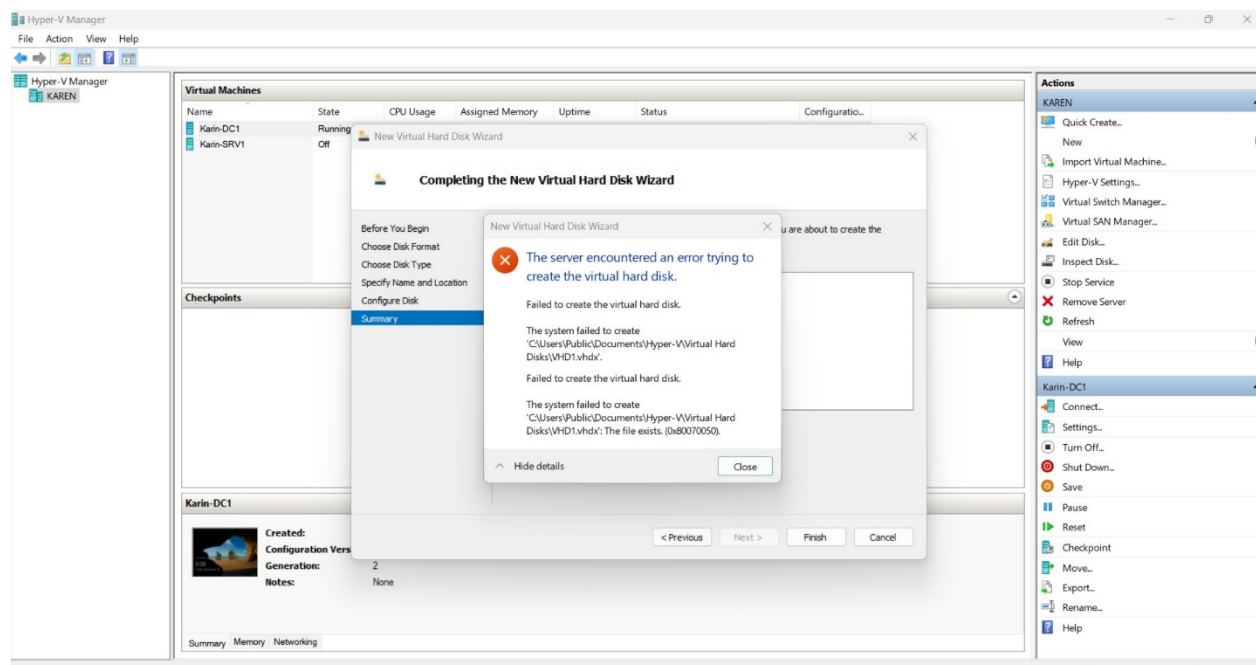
Hyper-V Manager

File Action View Help

Hyper-V Manager
KAREN

Virtual Machines

| Name | State | CPU Usage | Assigned Memory | Uptime | Status | Configuratio... |
|---|---|---|---|---|---|---|
| Karin-DC1 | Running | | | | | |
| Karin-SRV1 | Off | | | | | |

Checkpoints

Karin-DC1

Created:
Configuration Vers
Generation: 2
Notes: None

Summary Memory Networking

New Virtual Hard Disk Wizard

Completing the New Virtual Hard Disk Wizard

Before You Begin
Choose Disk Format
Choose Disk Type
Specify Name and Location
Configure Disk
Summary

u are about to create the

< Previous Next > Finish Cancel

New Virtual Hard Disk Wizard

The server encountered an error trying to create the virtual hard disk.

Failed to create the virtual hard disk.

The system failed to create 'C:\Users\Public\Documents\Hyper-V\Virtual Hard Disks\VHD1.vhdx'.

Failed to create the virtual hard disk.

The system failed to create 'C:\Users\Public\Documents\Hyper-V\Virtual Hard Disks\VHD1.vhdx': The file exists. (0x80070050).

Hide details

Close

Actions
KAREN
Quick Create...
New
Import Virtual Machine...
Hyper-V Settings...
Virtual Switch Manager...
Virtual SAN Manager...
Edit Disk...
Inspect Disk...
Stop Service
Remove Server
Refresh
View
Help
Karin-DC1
Connect...
Settings...
Turn Off...
Shut Down...
Save
Pause
Reset
Checkpoint
Move...
Export...
Rename...
Help